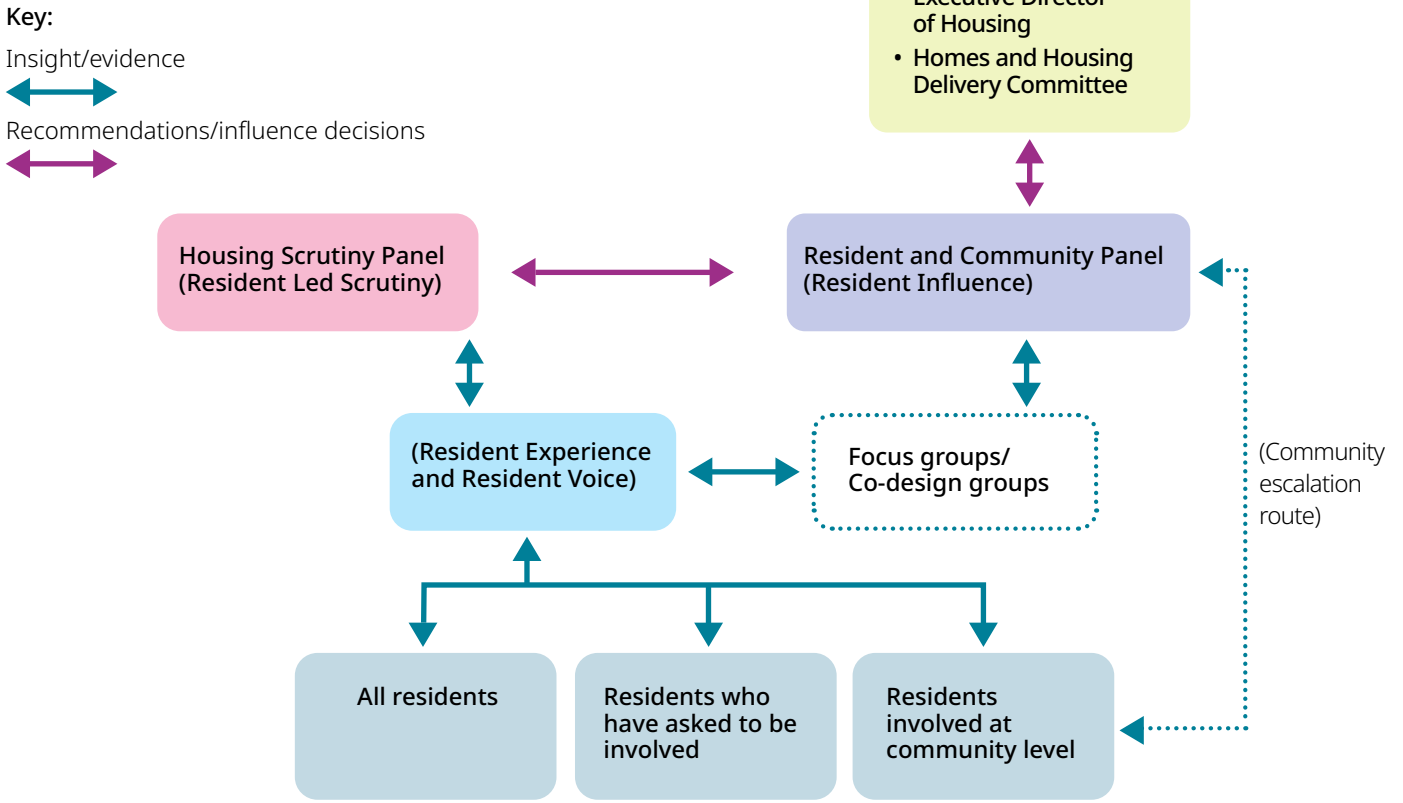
Key:

Insight/evidence

Recommendations/influence decisions

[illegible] of Housing

• Homes and Housing Delivery Committee

Housing Scrutiny Panel (Resident Led Scrutiny)

Resident and Community Panel (Resident Influence)

(Resident Experience and Resident Voice)

Focus groups/ Co-design groups

(Community escalation route)

All residents

Residents who have asked to be involved

Residents involved at community level